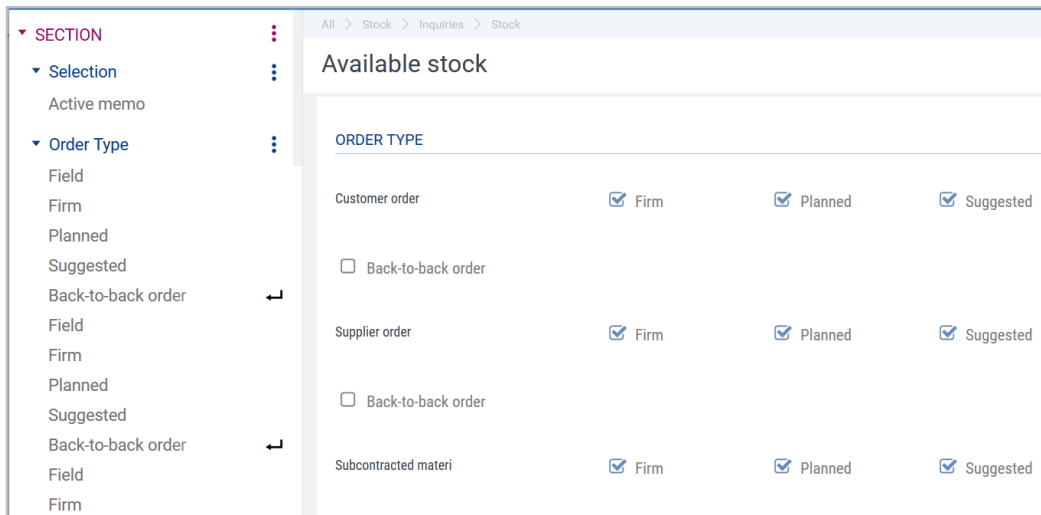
SECTION
Selection
Active memo
Order Type
Field
Firm
Planned
Suggested
Back-to-back order
Field
Firm
Planned
Suggested
Back-to-back order
Field
Firm

All > Stock > Inquiries > Stock

Available stock

ORDER TYPE

Customer order
Firm
Planned
Suggested
Back-to-back order

Supplier order
Firm
Planned
Suggested
Back-to-back order

Subcontracted materi
Firm
Planned
Suggested